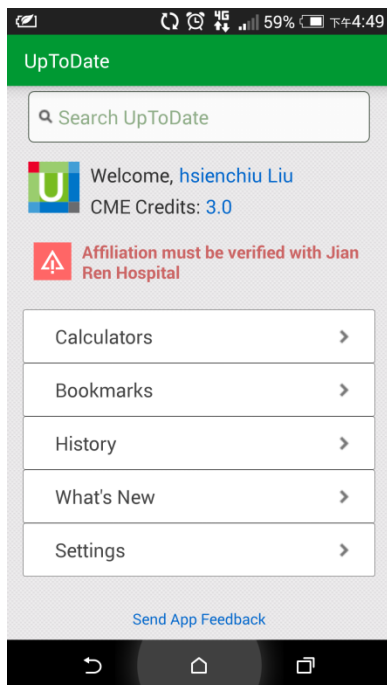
4G 59% 下午4:49

UpToDate

Search UpToDate

Welcome, hsienchiu Liu
CME Credits: 3.0

Affiliation must be verified with Jian Ren Hospital

Calculators

Bookmarks

History

What's New

Settings

Send App Feedback